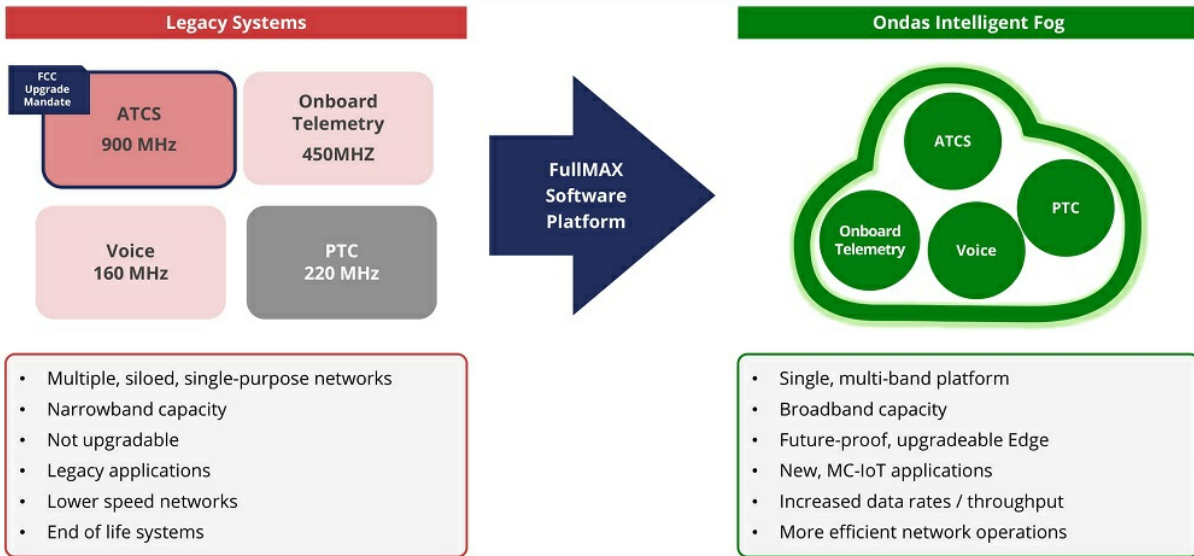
Legacy Systems

FCC Upgrade Mandate

ATCS 900 MHz

Onboard Telemetry 450MHZ

Voice 160 MHz

PTC 220 MHz

FullMAX Software Platform

Ondas Intelligent Fog

ATCS

PTC

Onboard Telemetry

Voice

- Multiple, siloed, single-purpose networks
- Narrowband capacity
- Not upgradable
- Legacy applications
- Lower speed networks
- End of life systems

- Single, multi-band platform
- Broadband capacity
- Future-proof, upgradeable Edge
- New, MC-IoT applications
- Increased data rates / throughput
- More efficient network operations